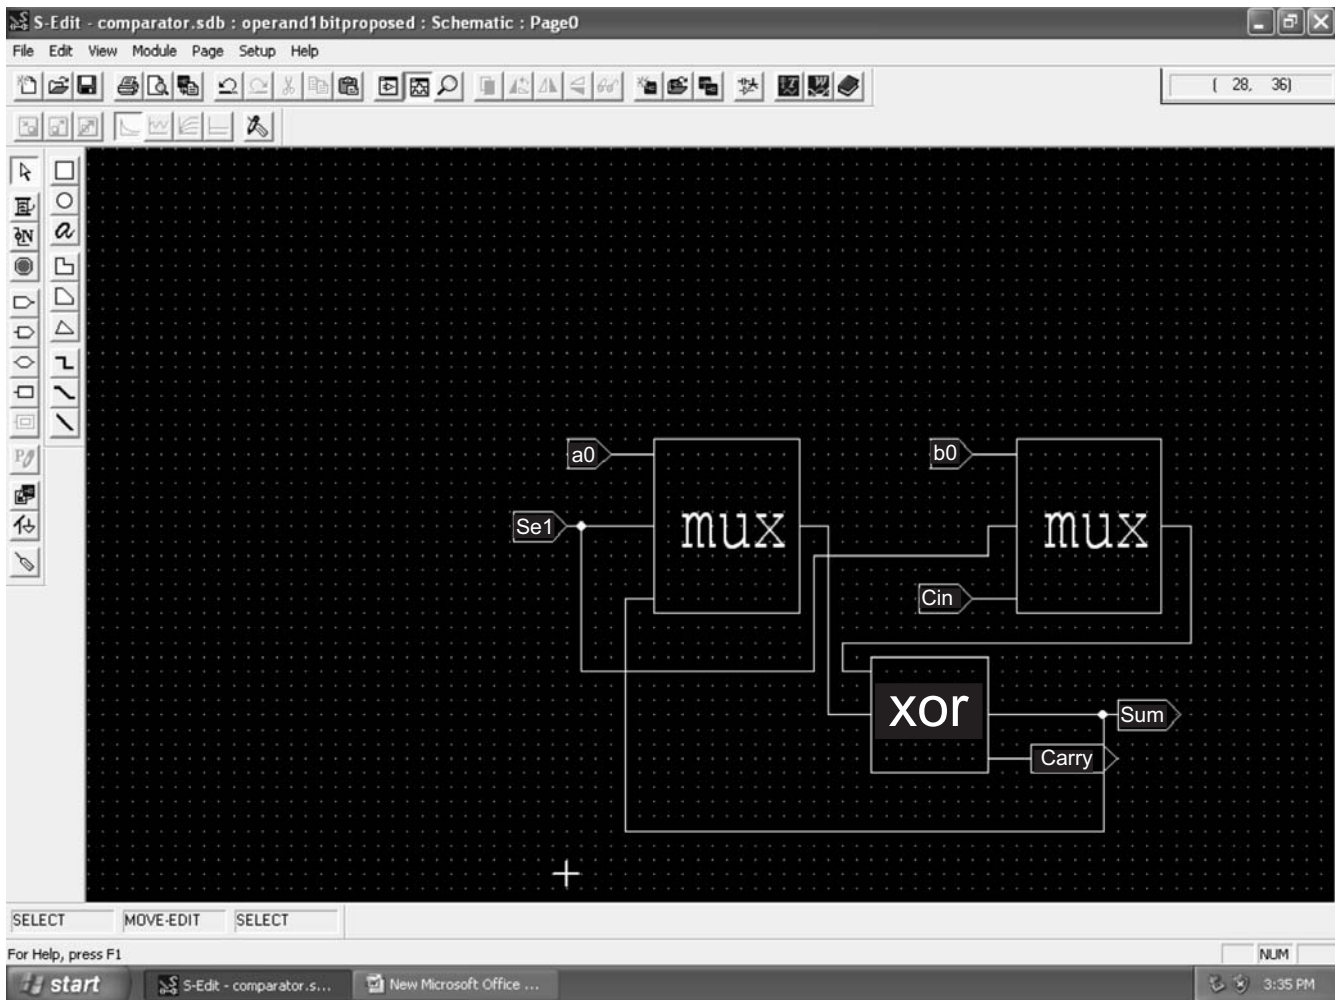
S-Edit - comparator.sdb : operand1bitproposed : Schematic : Page0

File Edit View Module Page Setup Help

( 28, 36)

a0

Se1

mux

b0

mux

Cin

xor

Sum

Carry

SELECT MOVE-EDIT SELECT

For Help, press F1

NUM

start S-Edit - comparator.s... New Microsoft Office ...

3:35 PM